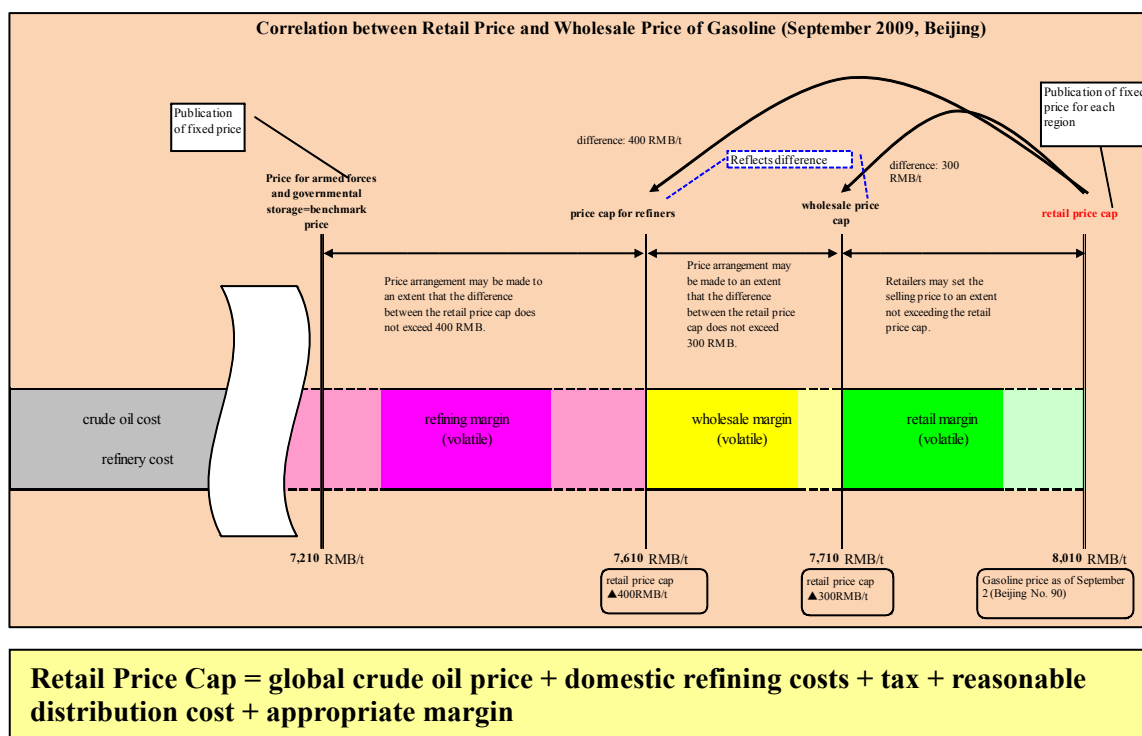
Correlation between Retail Price and Wholesale Price of Gasoline (September 2009, Beijing)

Publication of fixed price

Publication of fixed price for each region

difference: 400 RMB/t

Reflects difference

difference: 300 RMB/t

Price for armed forces and governmental storage=benchmark price

price cap for refiners

wholesale price cap

retail price cap

Price arrangement may be made to an extent that the difference between the retail price cap does not exceed 400 RMB.

Price arrangement may be made to an extent that the difference between the retail price cap does not exceed 300 RMB.

Retailers may set the selling price to an extent not exceeding the retail price cap.

crude oil cost

refinery cost

refining margin (volatile)

wholesale margin (volatile)

retail margin (volatile)

7,210 RMB/t

7,610 RMB/t

retail price cap ▲400RMB/t

7,710 RMB/t

retail price cap ▲300RMB/t

8,010 RMB/t

Gasoline price as of September 2 (Beijing No. 90)

Retail Price Cap = global crude oil price + domestic refining costs + tax + reasonable distribution cost + appropriate margin